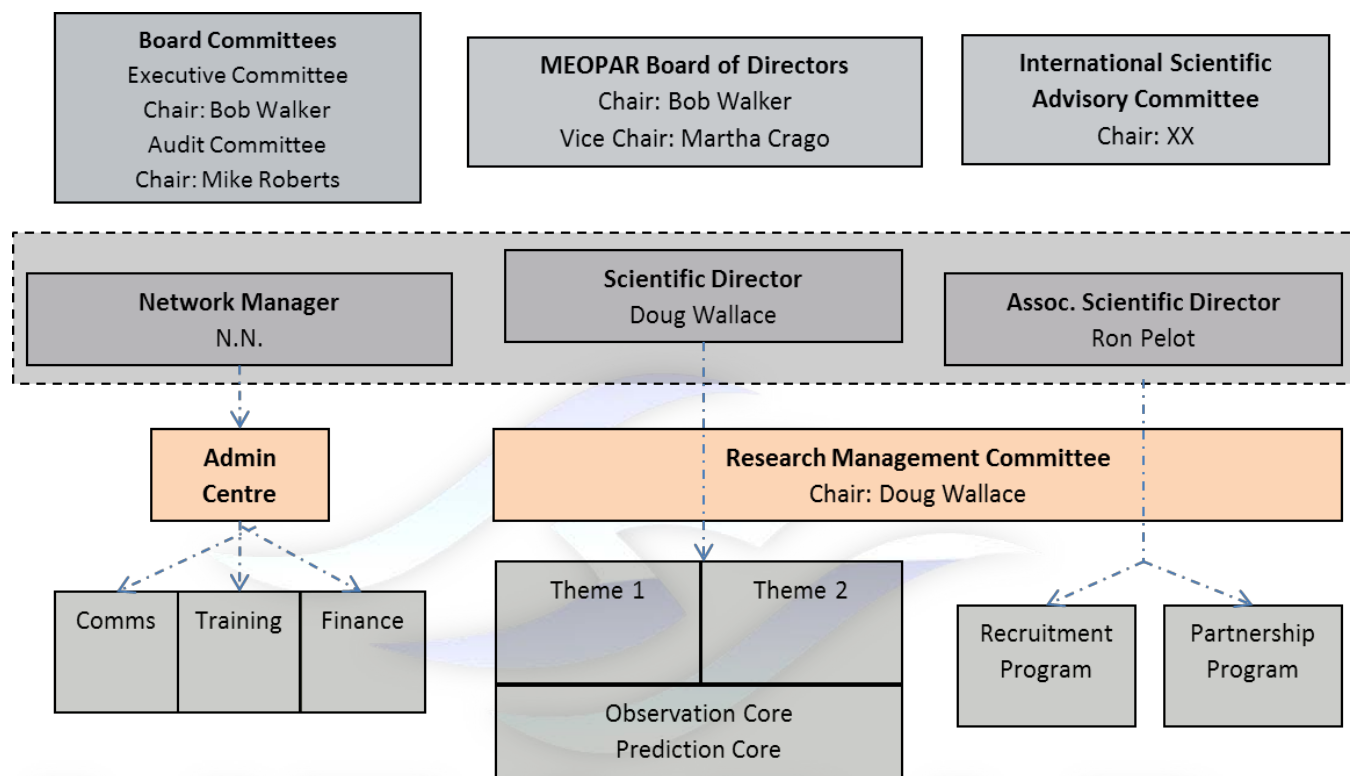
Board Committees
Executive Committee
Chair: Bob Walker
Audit Committee
Chair: Mike Roberts

MEOPAR Board of Directors
Chair: Bob Walker
Vice Chair: Martha Crago

International Scientific Advisory Committee
Chair: XX

Network Manager
N.N.

Scientific Director
Doug Wallace

Assoc. Scientific Director
Ron Pelot

Admin Centre

Research Management Committee
Chair: Doug Wallace

Comms

Training

Finance

Theme 1

Theme 2

Observation Core
Prediction Core

Recruitment Program

Partnership Program